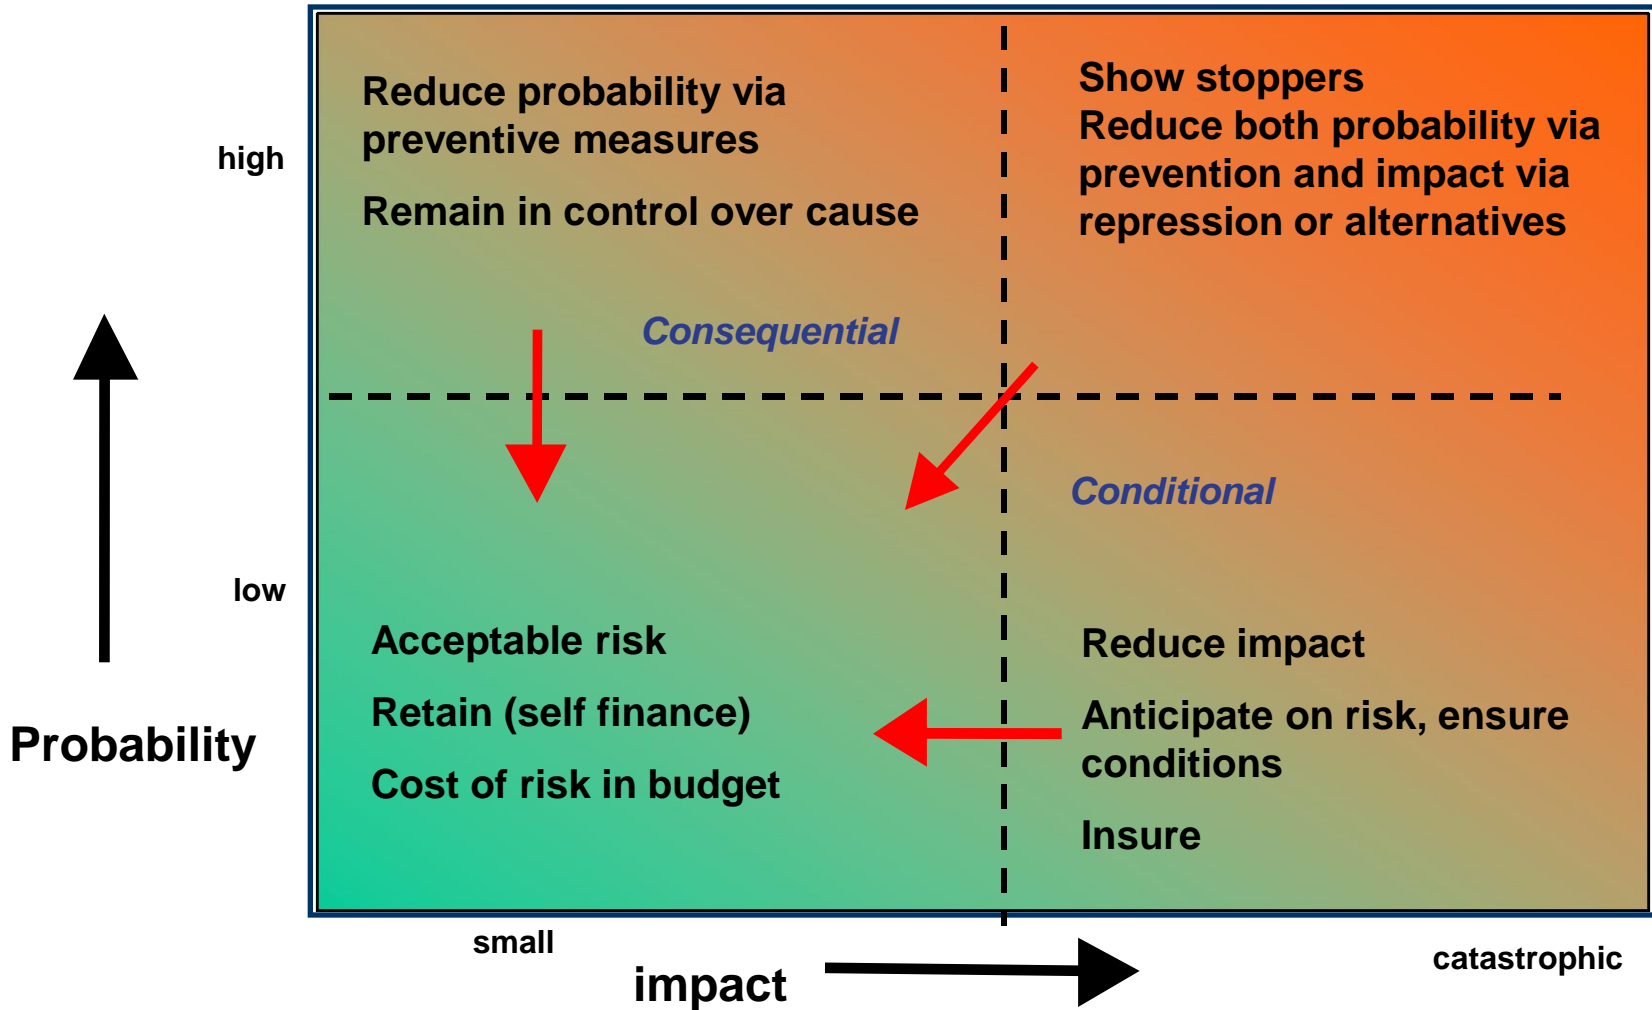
high

Reduce probability via preventive measures

Remain in control over cause

Show stoppers
Reduce both probability via prevention and impact via repression or alternatives

Consequential

Conditional

low

Acceptable risk

Retain (self finance)

Cost of risk in budget

Reduce impact

Anticipate on risk, ensure conditions

Insure

Probability

small

impact

catastrophic